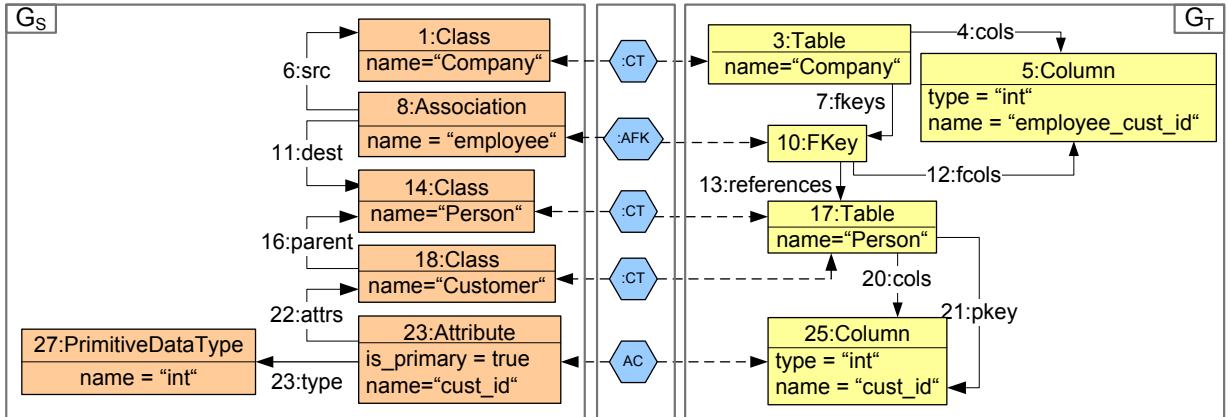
$G_S$

1:Class
name="Company"

6:src

8:Association
name = "employee"

11:dest

14:Class
name="Person"

16:parent

18:Class
name="Customer"

22:attrs

23:Attribute
is_primary = true
name="cust_id"

27:PrimitiveDataType
name = "int"

23:type

:CT

:AFK

:CT

:CT

AC

$G_T$

3:Table
name="Company"

4:cols

5:Column
type = "int"
name = "employee_cust_id"

7:fkeys

10:FKey

12:fcols

13:references

17:Table
name="Person"

20:cols

21:pkey

25:Column
type = "int"
name = "cust_id"